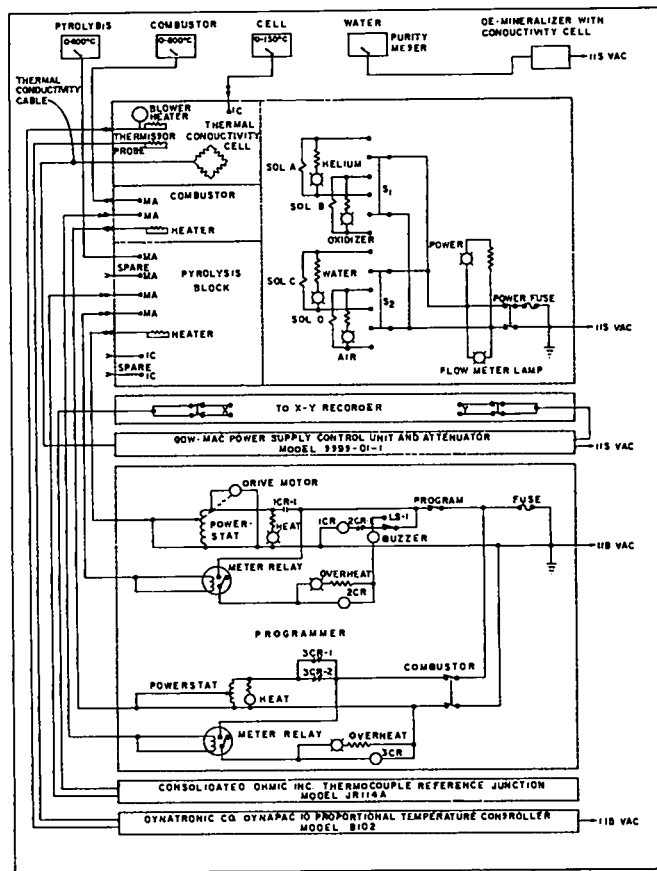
PYROLYSIS
0-400°C

COMBUSTOR
0-800°C

CELL
0-150°C

WATER
PURITY METER

DE-MINERALIZER WITH CONDUCTIVITY CELL

115 VAC

THERMAL CONDUCTIVITY CABLE

IC

BLOWER HEATER

THERMISTOR PROBE

THERMAL CONDUCTIVITY CELL

SOL A
HELIUM
SOL B
OXIDIZER
$S_1$

COMBUSTOR
MA
MA
HEATER

MA
SPARE MA

PYROLYSIS BLOCK

MA
MA
HEATER

IC
SPARE IC

SOL C
WATER
SOL D
AIR
$S_2$

POWER
POWER FUSE
115 VAC
FLOW METER LAMP

TO X-Y RECORDER

GOW-MAC POWER SUPPLY CONTROL UNIT AND ATTENUATOR
MODEL 9999-01-1

115 VAC

DRIVE MOTOR
ICR-1
POWER-STAT
HEAT
ICR
2CR
LS-1
PROGRAM
FUSE
BUZZER
118 VAC
METER RELAY
OVERHEAT
2CR

PROGRAMMER

3CR-1
3CR-2
POWERSTAT
HEAT
COMBUSTOR
METER RELAY
OVERHEAT
3CR

CONSOLIDATED OHMIC INC. THERMOCOUPLE REFERENCE JUNCTION
MODEL JR114A

DYNATRONIC CO. DYNAPAC 10 PROPORTIONAL TEMPERATURE CONTROLLER
MODEL 8102

118 VAC